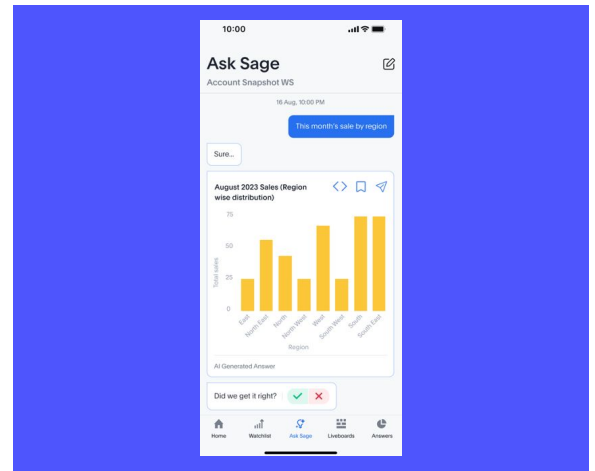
10:00

Ask Sage

Account Snapshot WS

16 Aug, 10:00 PM

This month's sale by region

Sure..

August 2023 Sales (Region wise distribution)

75
50
25
0

Total sales

East
North East
North
North West
West
South West
South
South East

Region

AI Generated Answer

Did we get it right?

Home
Watchlist
Ask Sage
Liveboards
Answers